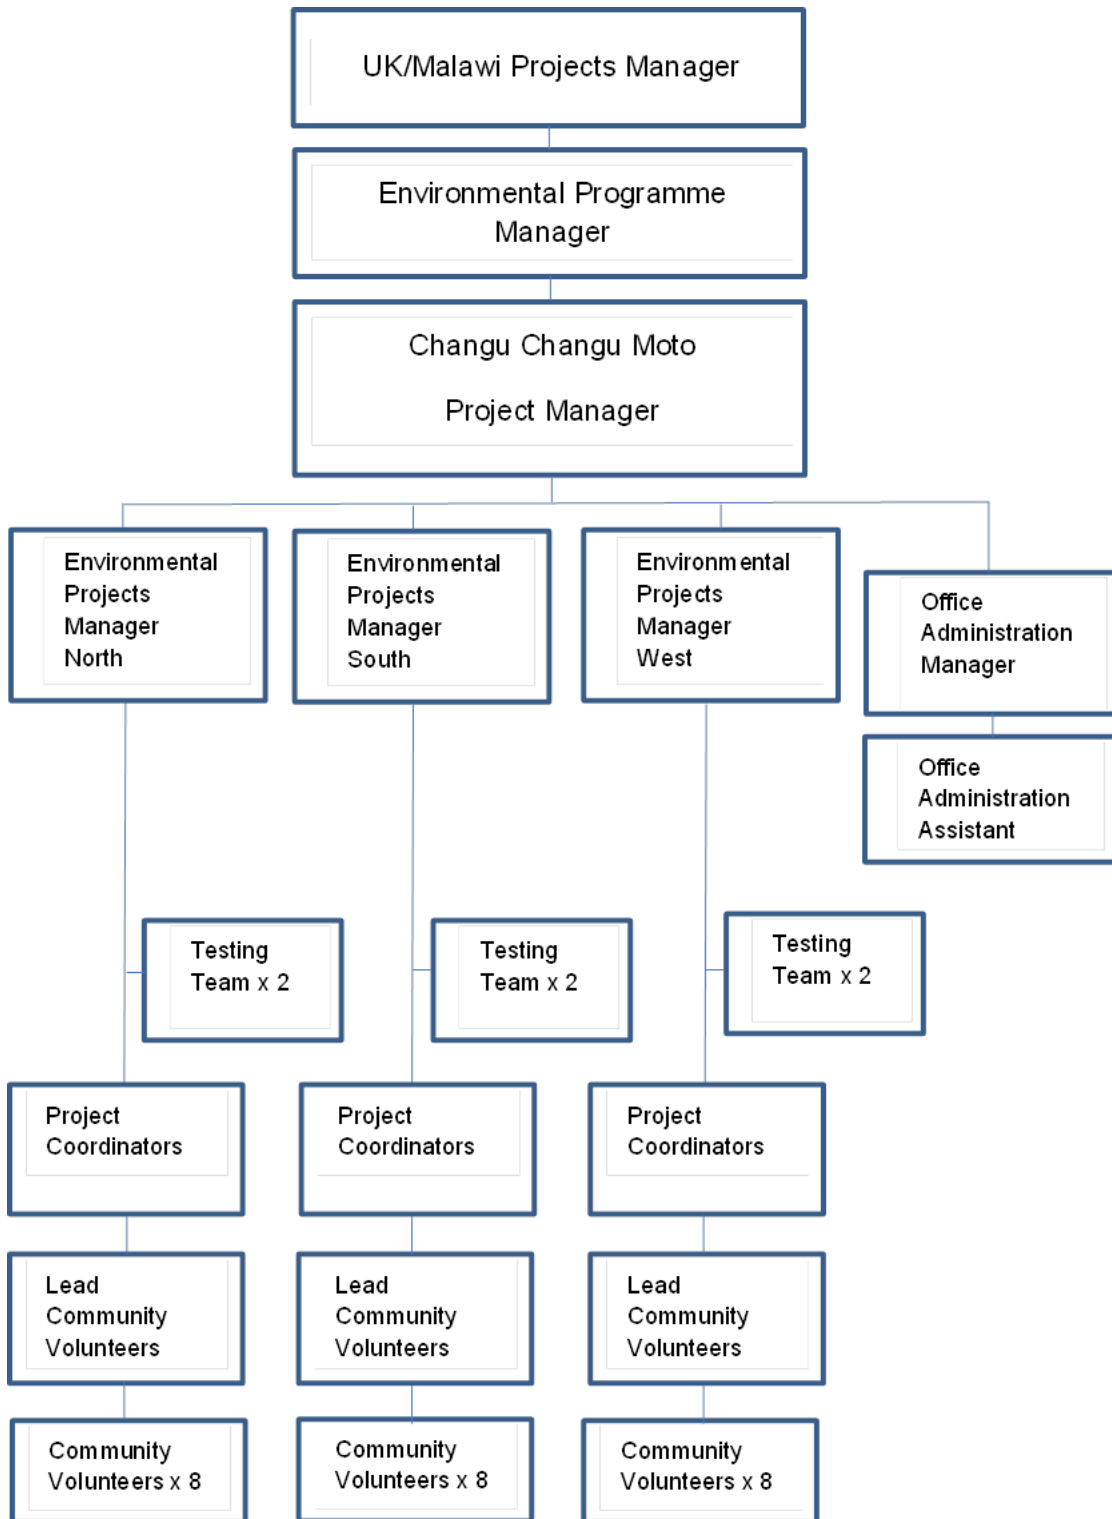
UK/Malawi Projects Manager

Environmental Programme Manager

Changu Changu Moto

Project Manager

Environmental Projects Manager North

Environmental Projects Manager South

Environmental Projects Manager West

Office Administration Manager

Office Administration Assistant

Testing Team x 2

Testing Team x 2

Testing Team x 2

Project Coordinators

Project Coordinators

Project Coordinators

Lead Community Volunteers

Lead Community Volunteers

Lead Community Volunteers

Community Volunteers x 8

Community Volunteers x 8

Community Volunteers x 8